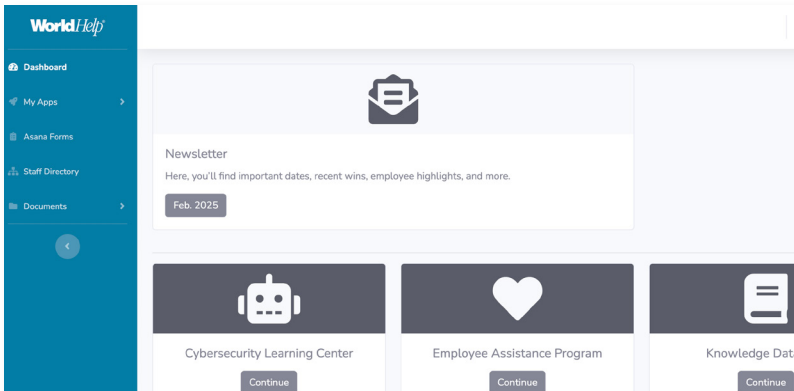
WorldHelp

Dashboard

My Apps

Asana Forms

Staff Directory

Documents

Newsletter

Here, you'll find important dates, recent wins, employee highlights, and more.

Feb. 2025

Cybersecurity Learning Center

Continue

Employee Assistance Program

Continue

Knowledge Dat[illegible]

Continue